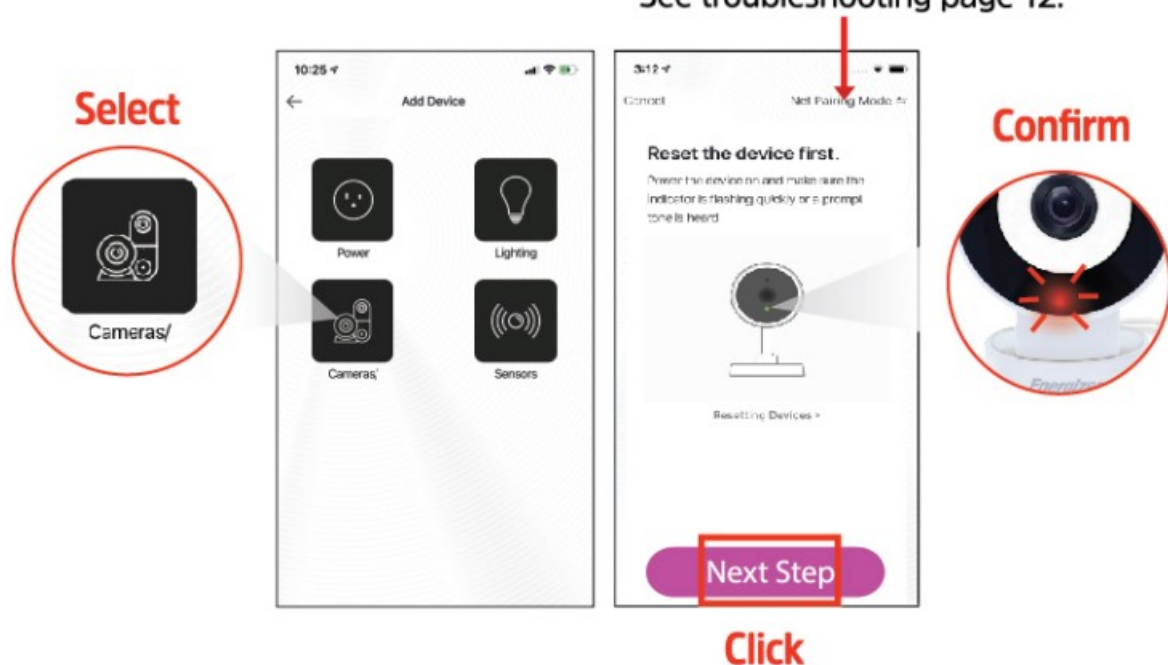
See troubleshooting page 12.

Select

Cameras/

10:25

Add Device

Power

Lighting

Cameras/

Sensors

3:12

Cancel

Net Pairing Mode

Reset the device first.

Power the device on and make sure the indicator is flashing quickly or a prompt tone is heard

Resetting Devices >

Next Step

Confirm

Energizer

Click